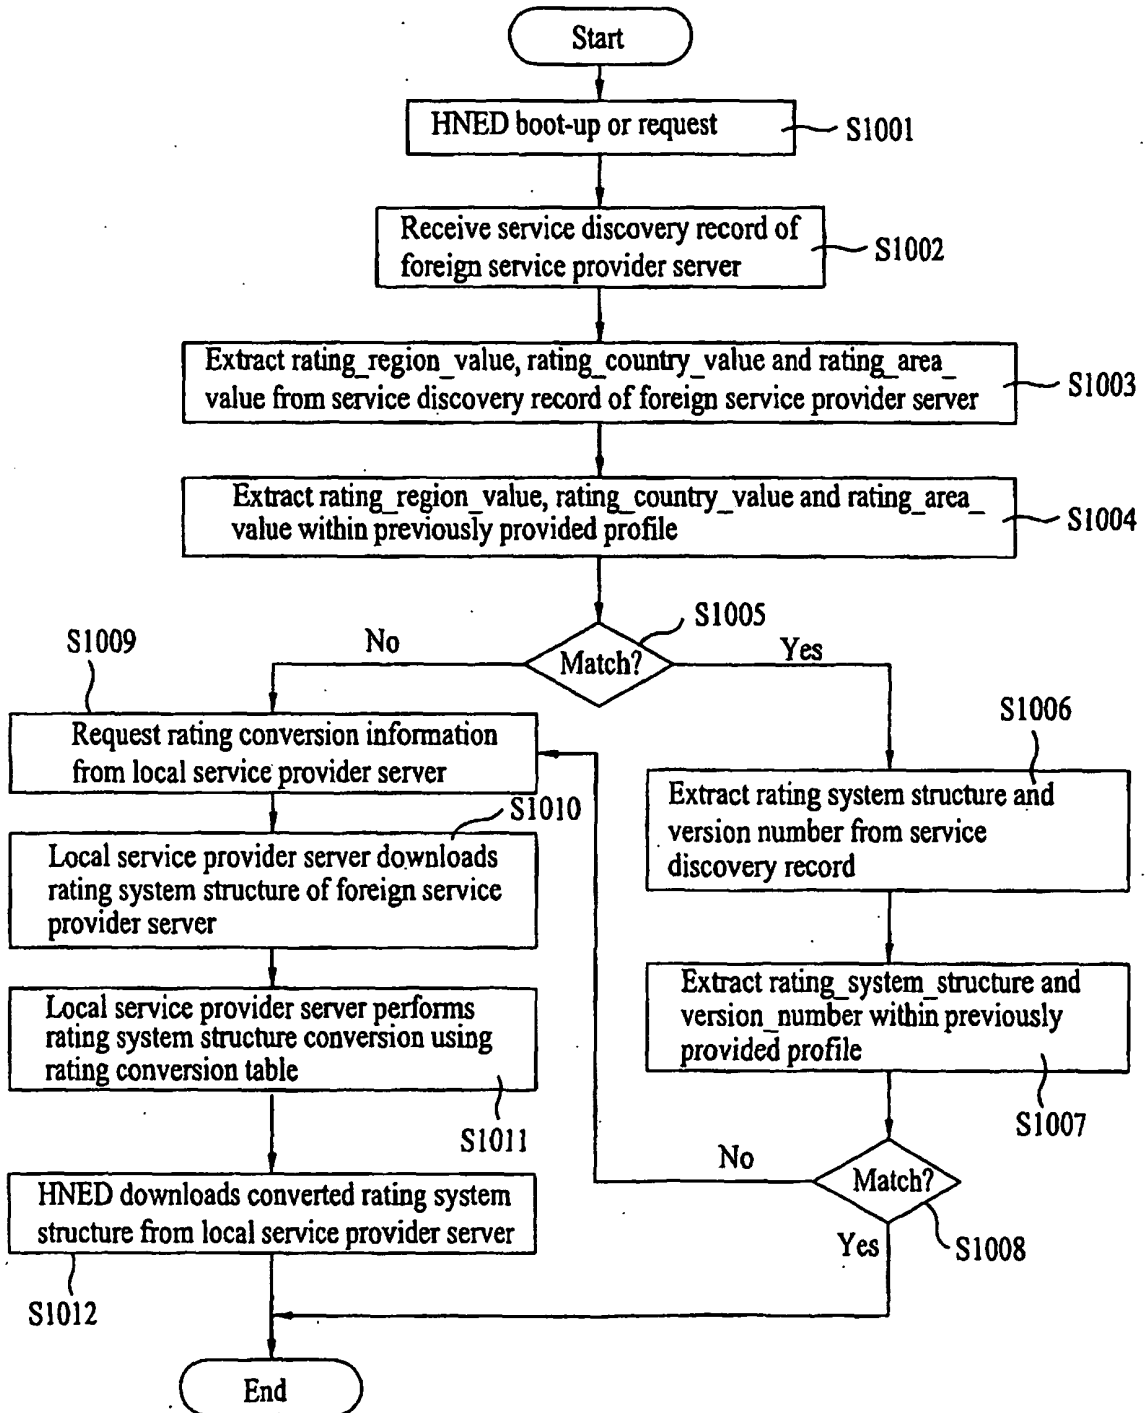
Start

HNED boot-up or request
S1001

Receive service discovery record of foreign service provider server
S1002

Extract rating_region_value, rating_country_value and rating_area_value from service discovery record of foreign service provider server
S1003

Extract rating_region_value, rating_country_value and rating_area_value within previously provided profile
S1004

S1005
Match?
No
Yes

S1009
Request rating conversion information from local service provider server

S1010
Local service provider server downloads rating system structure of foreign service provider server

Local service provider server performs rating system structure conversion using rating conversion table
S1011

HNED downloads converted rating system structure from local service provider server
S1012

S1006
Extract rating system structure and version number from service discovery record

Extract rating_system_structure and version_number within previously provided profile
S1007

No
Match?
Yes
S1008

End